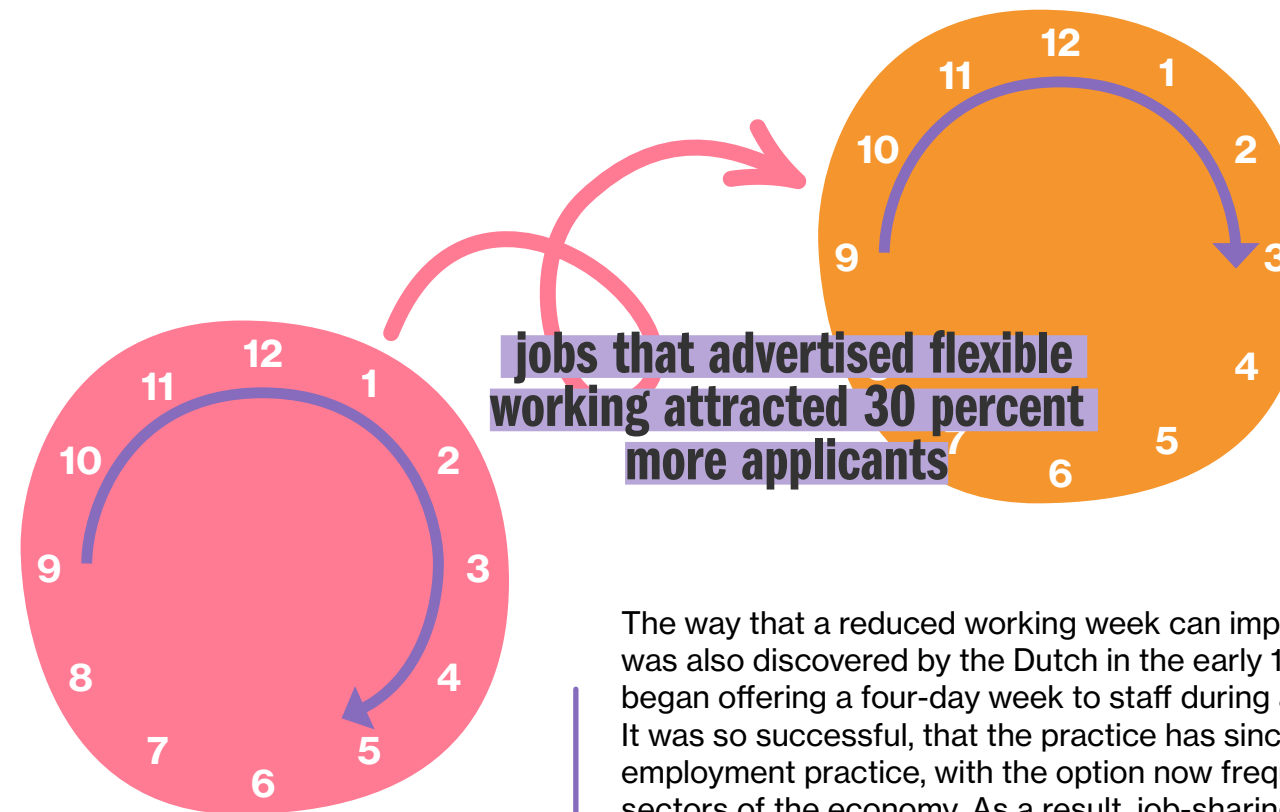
12
11
1
10
2
9
3
4
7
5
6

jobs that advertised flexible working attracted 30 percent more applicants

12
11
1
10
2
9
3
8
4
7
5
6

The way that a reduced working week can imp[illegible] was also discovered by the Dutch in the early 1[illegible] began offering a four-day week to staff during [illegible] It was so successful, that the practice has sinc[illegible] employment practice, with the option now freq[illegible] sectors of the economy. As a result, job-sharin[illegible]